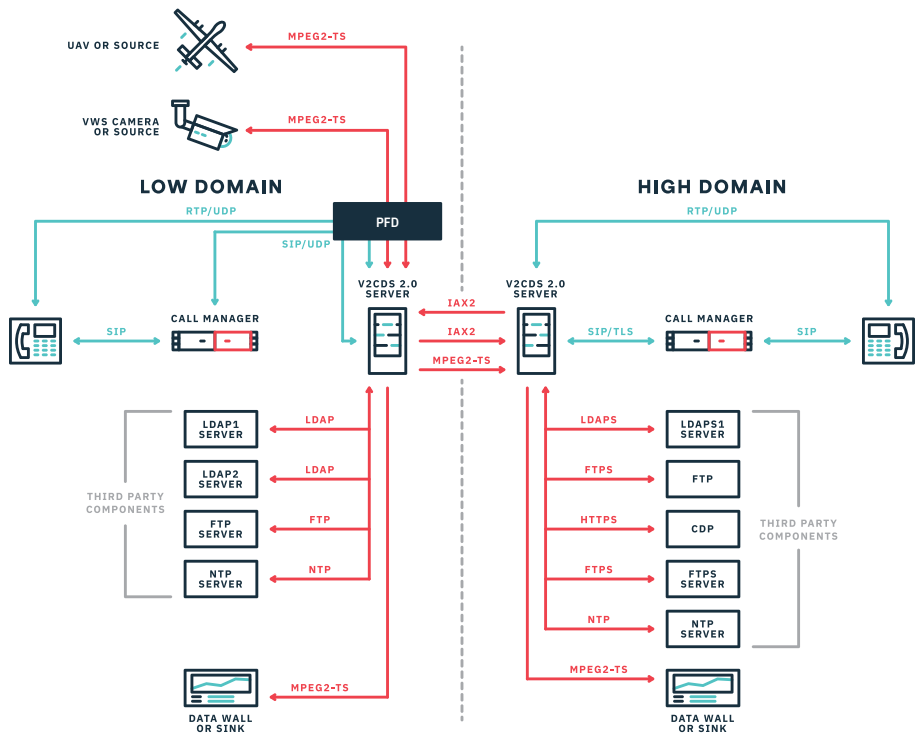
UAV OR SOURCE

MPEG2-TS

VWS CAMERA OR SOURCE

MPEG2-TS

LOW DOMAIN

HIGH DOMAIN

RTP/UDP

PFD

RTP/UDP

SIP/UDP

V2CDS 2.0 SERVER

V2CDS 2.0 SERVER

SIP

CALL MANAGER

IAX2

IAX2

MPEG2-TS

SIP/TLS

CALL MANAGER

SIP

LDAP1 SERVER

LDAP

LDAPS

LDAPS1 SERVER

LDAP2 SERVER

LDAP

FTPS

FTP

THIRD PARTY COMPONENTS

FTP SERVER

FTP

HTTPS

CDP

THIRD PARTY COMPONENTS

NTP SERVER

NTP

FTPS

FTPS SERVER

NTP

NTP SERVER

MPEG2-TS

MPEG2-TS

DATA WALL OR SINK

DATA WALL OR SINK